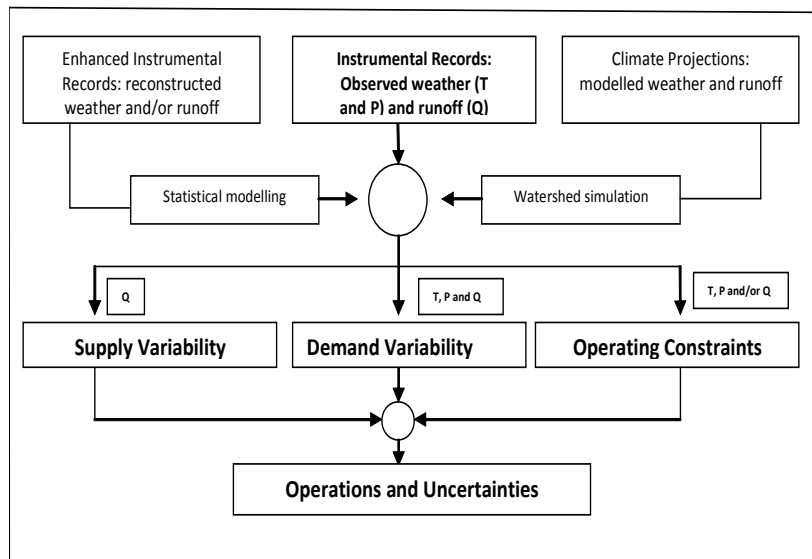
Enhanced Instrumental Records: reconstructed weather and/or runoff

Instrumental Records: Observed weather (T and P) and runoff (Q)

Climate Projections: modelled weather and runoff

Statistical modelling

Watershed simulation

Q

T, P and Q

T, P and/or Q

Supply Variability

Demand Variability

Operating Constraints

Operations and Uncertainties